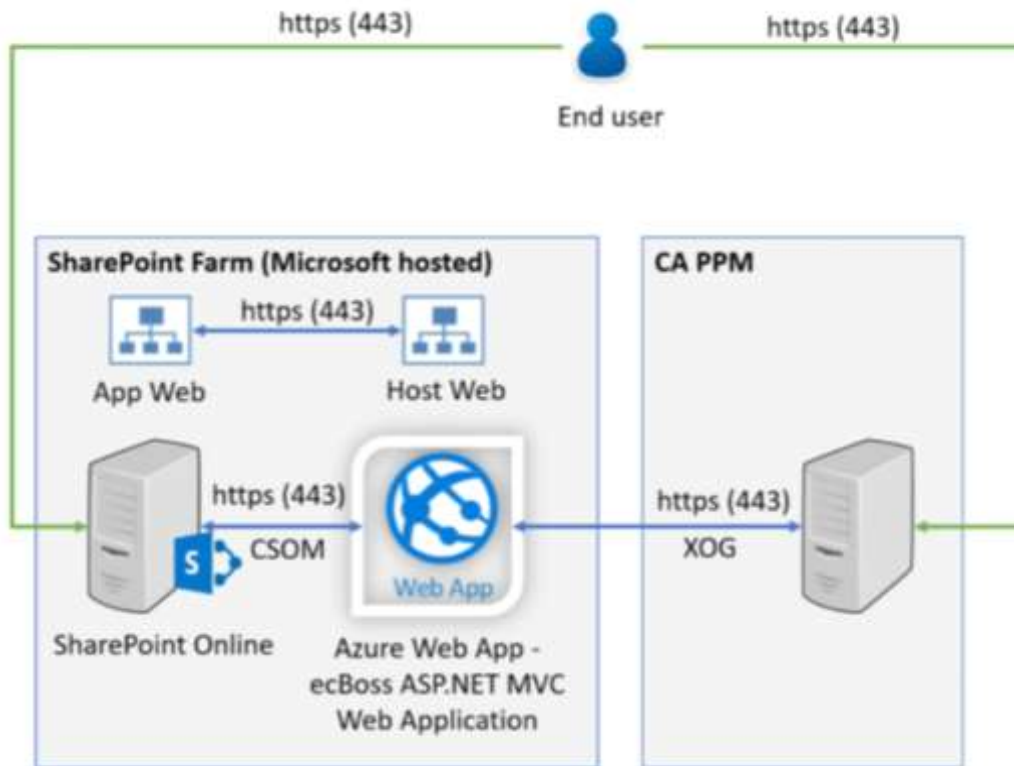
https (443)

https (443)

End user

SharePoint Farm (Microsoft hosted)

https (443)

App Web

Host Web

https (443)

CSOM

Web App

SharePoint Online

Azure Web App - ecBoss ASP.NET MVC Web Application

CA PPM

https (443)

XOG